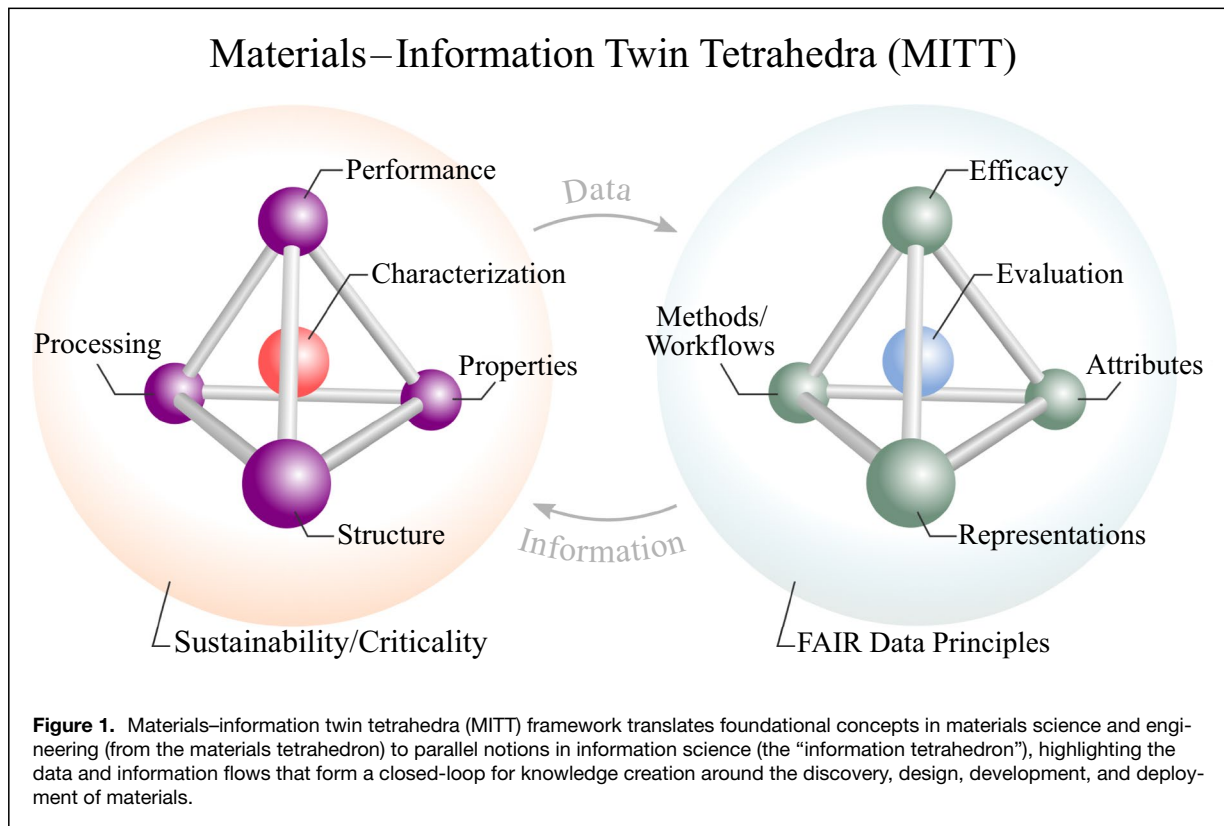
Materials–Information Twin Tetrahedra (MITT)

Performance

Characterization

Processing

Properties

Structure

Sustainability/Criticality

Data

Information

Efficacy

Evaluation

Methods/ Workflows

Attributes

Representations

FAIR Data Principles

**Figure 1.** Materials–information twin tetrahedra (MITT) framework translates foundational concepts in materials science and engineering (from the materials tetrahedron) to parallel notions in information science (the "information tetrahedron"), highlighting the data and information flows that form a closed-loop for knowledge creation around the discovery, design, development, and deployment of materials.